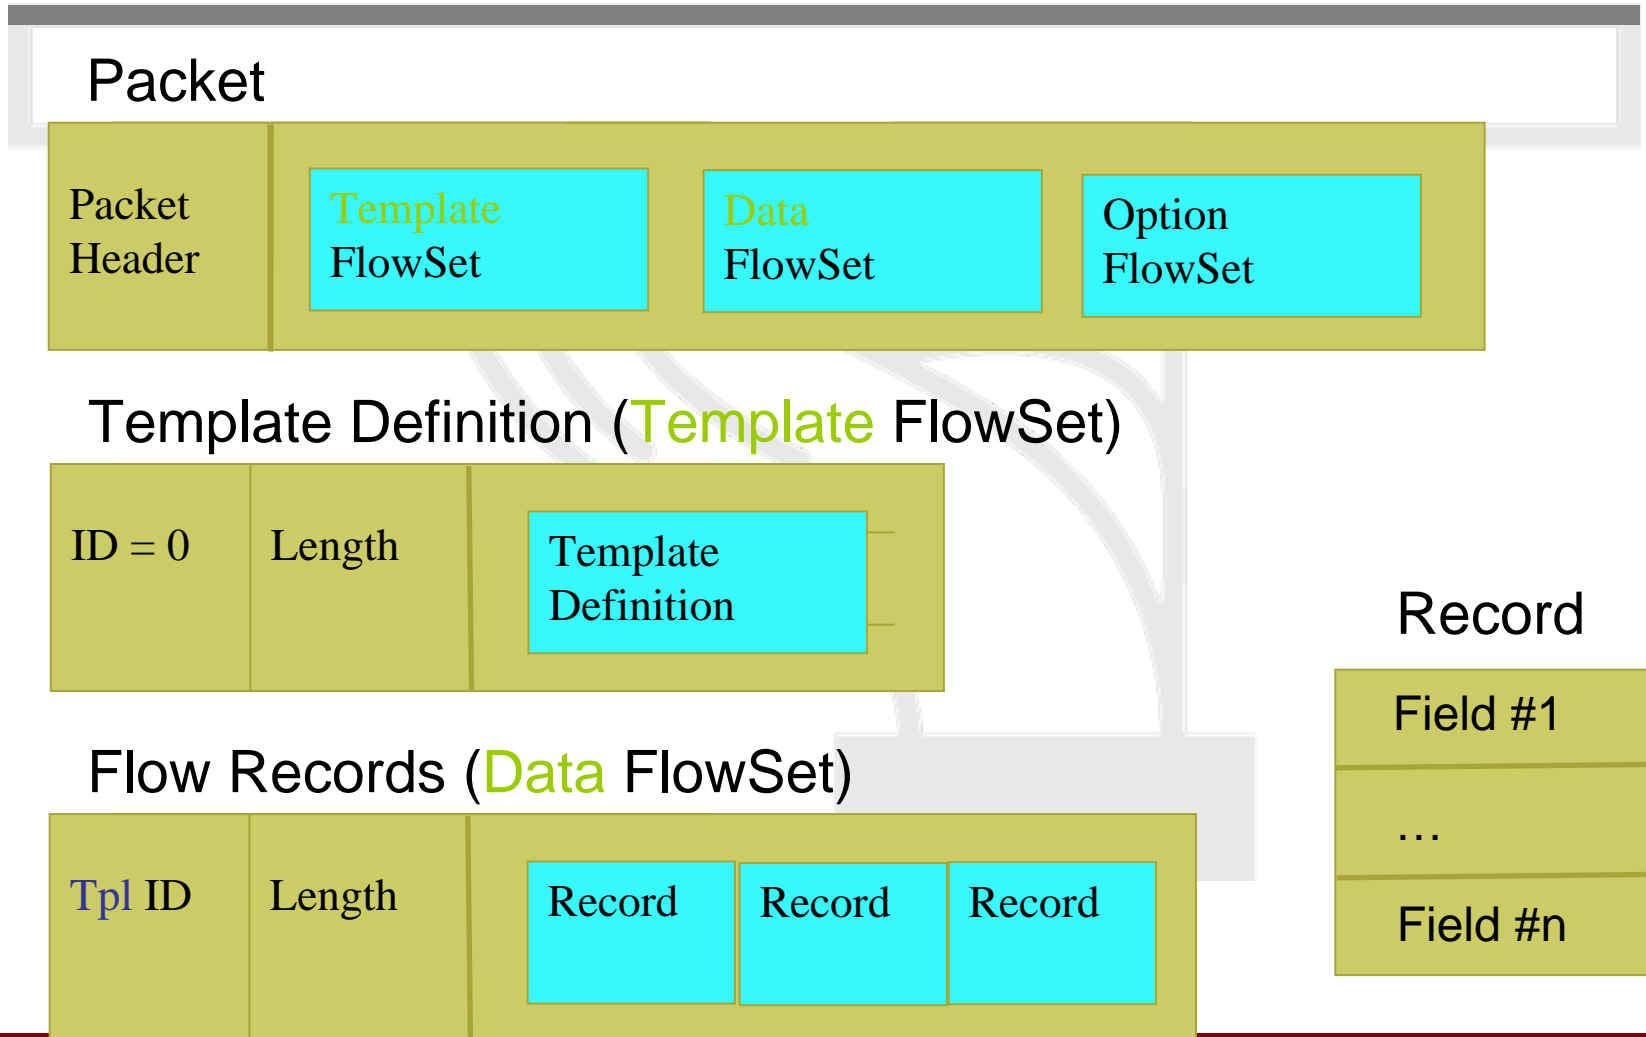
Packet

Packet Header

Template FlowSet

Data FlowSet

Option FlowSet

Template Definition (Template FlowSet)

ID = 0

Length

Template Definition

Record

Field #1

…

Field #n

Flow Records (Data FlowSet)

Tpl ID

Length

Record

Record

Record